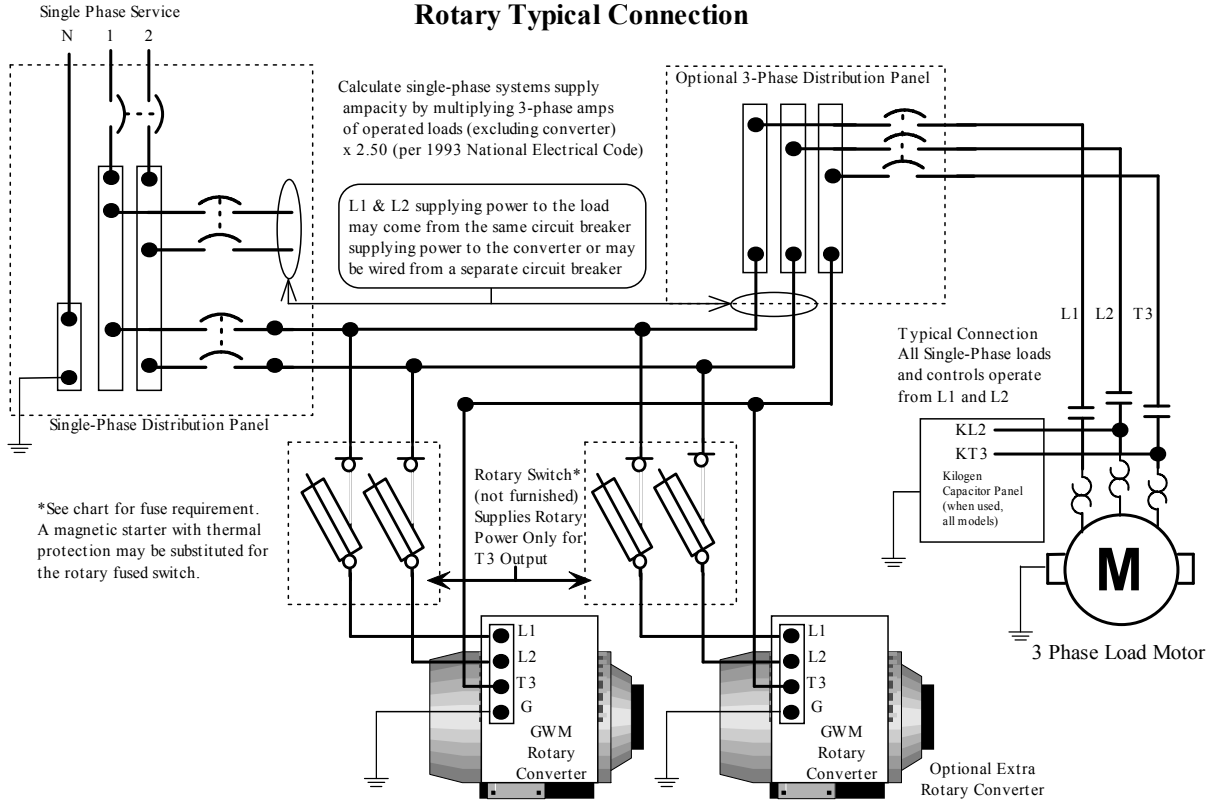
Rotary Typical Connection

Single Phase Service

N 1 2

Calculate single-phase systems supply ampacity by multiplying 3-phase amps of operated loads (excluding converter) x 2.50 (per 1993 National Electrical Code)

Optional 3-Phase Distribution Panel

L1 & L2 supplying power to the load may come from the same circuit breaker supplying power to the converter or may be wired from a separate circuit breaker

L1 L2 T3

Typical Connection All Single-Phase loads and controls operate from L1 and L2

Single-Phase Distribution Panel

KL2

KT3

Kilogen Capacitor Panel (when used, all models)

Rotary Switch* (not furnished) Supplies Rotary Power Only for T3 Output

*See chart for fuse requirement. A magnetic starter with thermal protection may be substituted for the rotary fused switch.

M

3 Phase Load Motor

L1
L2
T3
G

GWM Rotary Converter

L1
L2
T3
G

GWM Rotary Converter

Optional Extra Rotary Converter